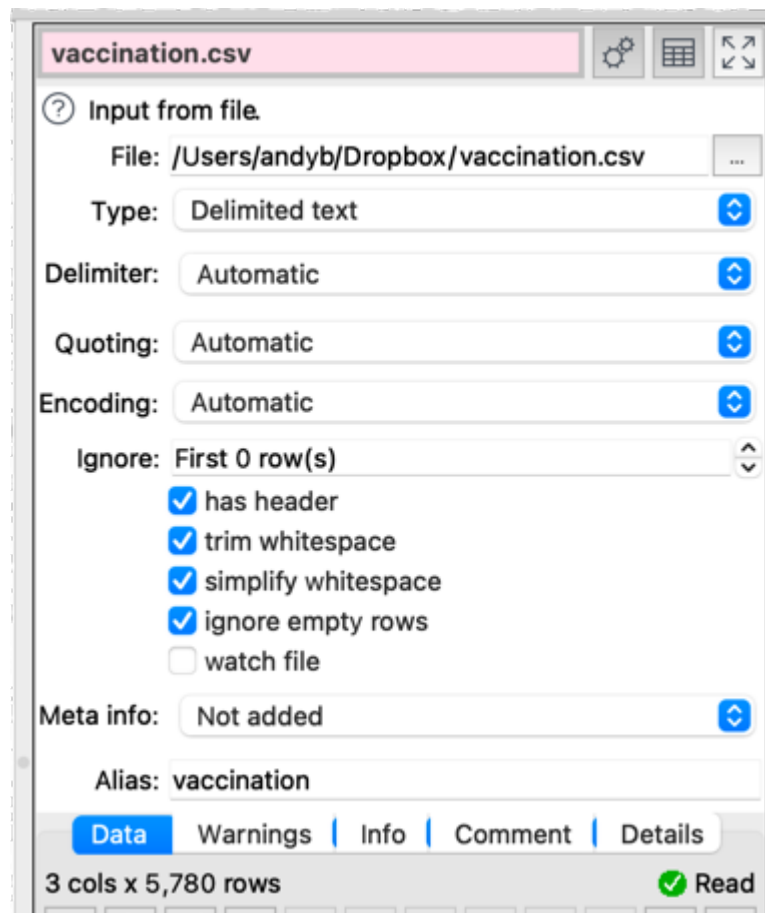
vaccination.csv

? Input from file.

File: /Users/andyb/Dropbox/vaccination.csv ...

Type: Delimited text

Delimiter: Automatic

Quoting: Automatic

Encoding: Automatic

Ignore: First 0 row(s)

has header

trim whitespace

simplify whitespace

ignore empty rows

watch file

Meta info: Not added

Alias: vaccination

Data | Warnings | Info | Comment | Details

3 cols x 5,780 rows

Read